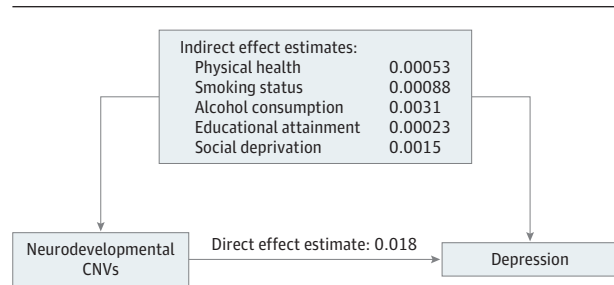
Indirect effect estimates:

| | |
|---|---|
| Physical health | 0.00053 |
| Smoking status | 0.00088 |
| Alcohol consumption | 0.0031 |
| Educational attainment | 0.00023 |
| Social deprivation | 0.0015 |

Neurodevelopmental CNVs

Direct effect estimate: 0.018

Depression